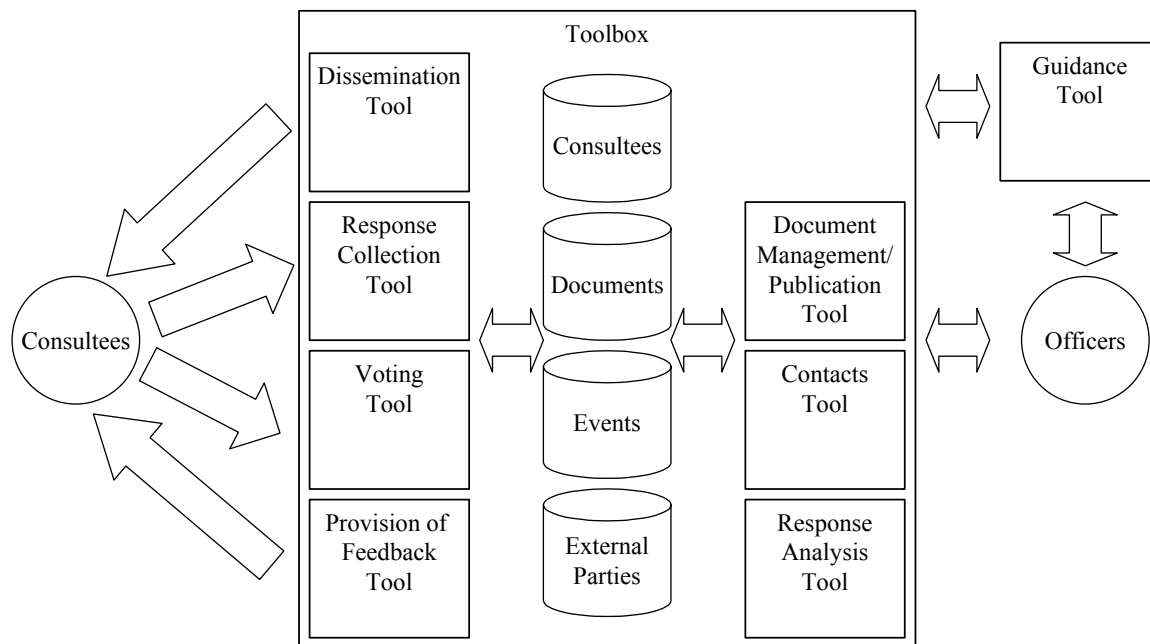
Toolbox

Dissemination Tool

Consultees

Guidance Tool

Response Collection Tool

Documents

Document Management/ Publication Tool

Consultees

Officers

Voting Tool

Events

Contacts Tool

Provision of Feedback Tool

External Parties

Response Analysis Tool